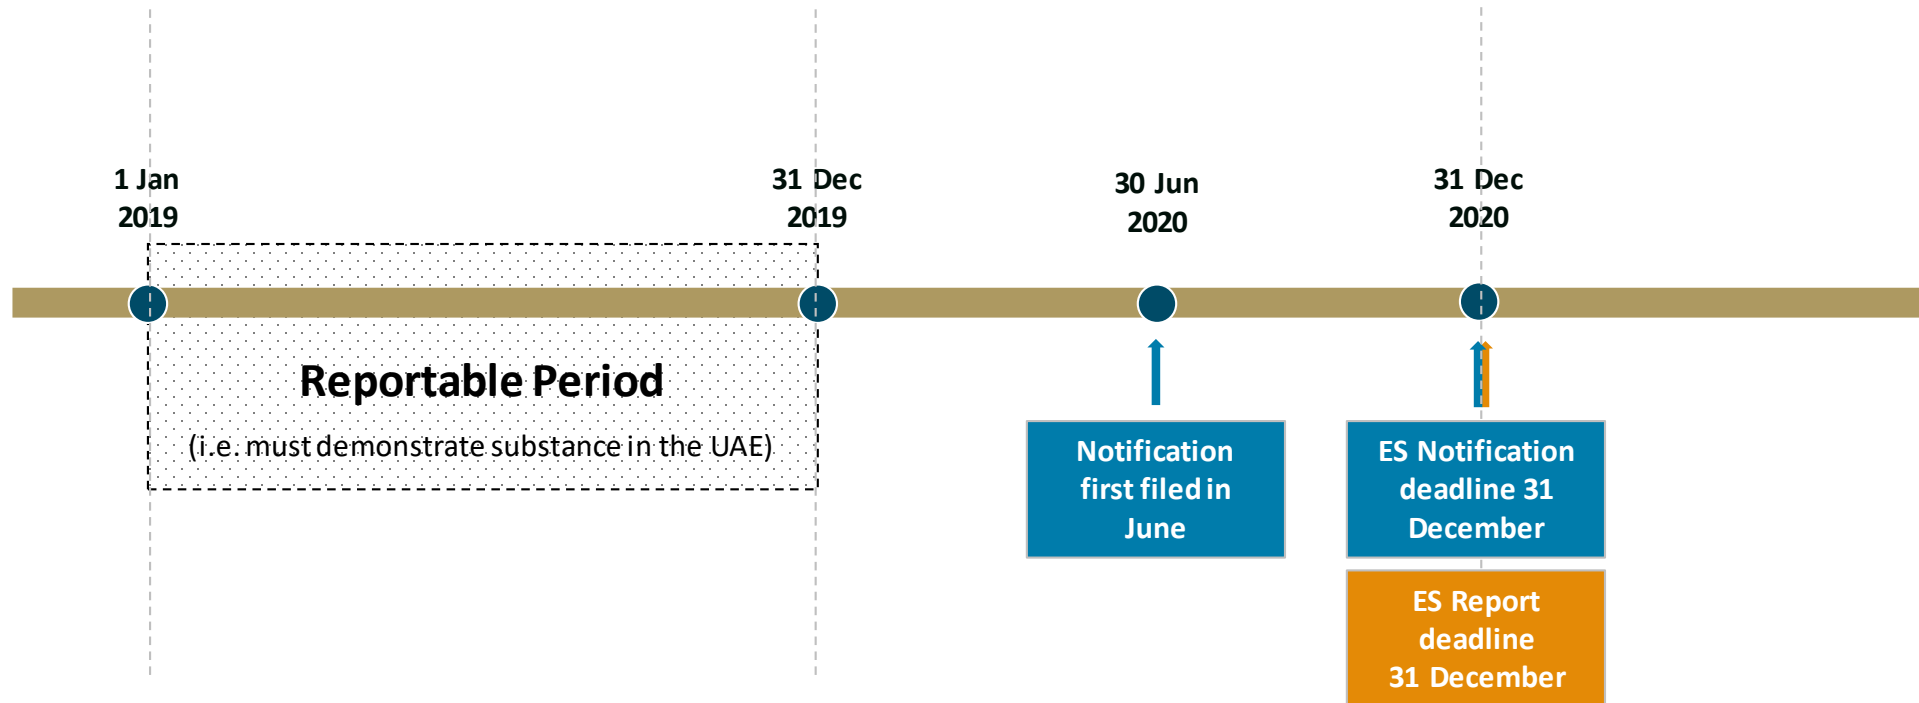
1 Jan 2019

31 Dec 2019

30 Jun 2020

31 Dec 2020

Reportable Period

(i.e. must demonstrate substance in the UAE)

Notification first filed in June

ES Notification deadline 31 December

ES Report deadline 31 December